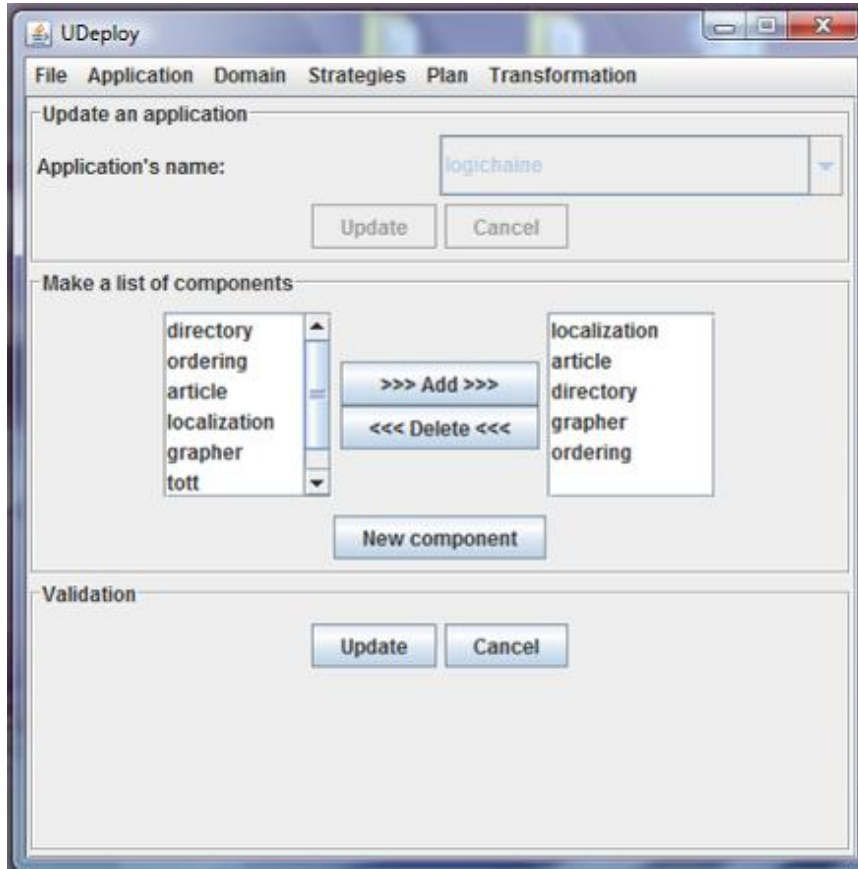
UDeploy

File Application Domain Strategies Plan Transformation

Update an application

Application's name: logichaine

Update Cancel

Make a list of components

directory
ordering
article
localization
grapher
tott

>>> Add >>>
<<< Delete <<<

localization
article
directory
grapher
ordering

New component

Validation

Update Cancel